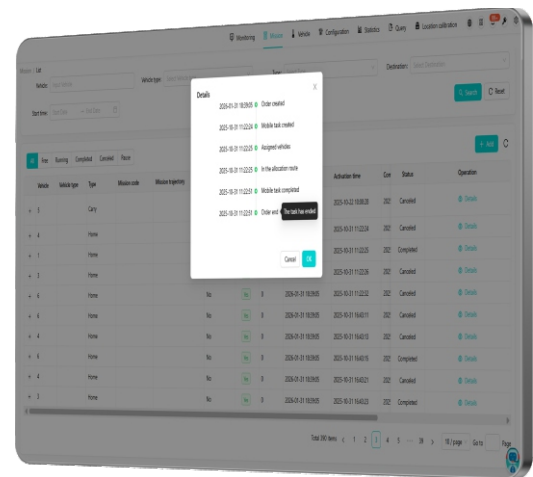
Monitoring Mission Vehicle Configuration Statistics Query Location calibration

Mission / List

Vehicle: Select Vehicle
Vehicle type: Select Vehicle type
Type
Destination: Select Destination
Start time: Start Date — End Date
Search Reset

All Free Running Completed Canceled Pause

Add

| Vehicle | Vehicle type | Type | Mission code | Mission trajectory | | | | | Activation time | Con | Status | Operation |
|---|---|---|---|---|---|---|---|---|---|---|---|---|
| 5 | | Carry | | | | | | | 2025-10-22 15:08:28 | 202 | Canceled | Details |
| 4 | | Home | | | | | | | 2025-10-31 11:22:04 | 202 | Canceled | Details |
| 1 | | Home | | | | | | | 2025-10-31 11:22:25 | 202 | Completed | Details |
| 3 | | Home | | | | | | | 2025-10-31 11:22:59 | 202 | Canceled | Details |
| 6 | | Home | | | No | No | 0 | 2026-01-31 18:29:05 | 2025-10-31 11:22:52 | 202 | Canceled | Details |
| 6 | | Home | | | No | No | 0 | 2026-01-31 18:29:05 | 2025-10-31 16:40:11 | 202 | Canceled | Details |
| 4 | | Home | | | No | No | 0 | 2026-01-31 18:29:05 | 2025-10-31 16:40:13 | 202 | Canceled | Details |
| 6 | | Home | | | No | No | 0 | 2026-01-31 18:29:05 | 2025-10-31 16:40:19 | 202 | Completed | Details |
| 4 | | Home | | | No | No | 0 | 2026-01-31 18:29:05 | 2025-10-31 16:40:21 | 202 | Canceled | Details |
| 3 | | Home | | | No | No | 0 | 2026-01-31 18:29:05 | 2025-10-31 16:40:23 | 202 | Completed | Details |

Total 290 items < 1 2 3 4 5 ... 29 > 10 / page Go to Page

Details
2026-01-31 18:29:05 Order created
2025-10-31 11:22:04 Mobile task created
2025-10-31 11:22:25 Assigned vehicles
2025-10-31 11:22:25 In the allocation route
2025-10-31 11:22:51 Mobile task completed
2025-10-31 11:22:51 Order end The task has ended
Cancel OK